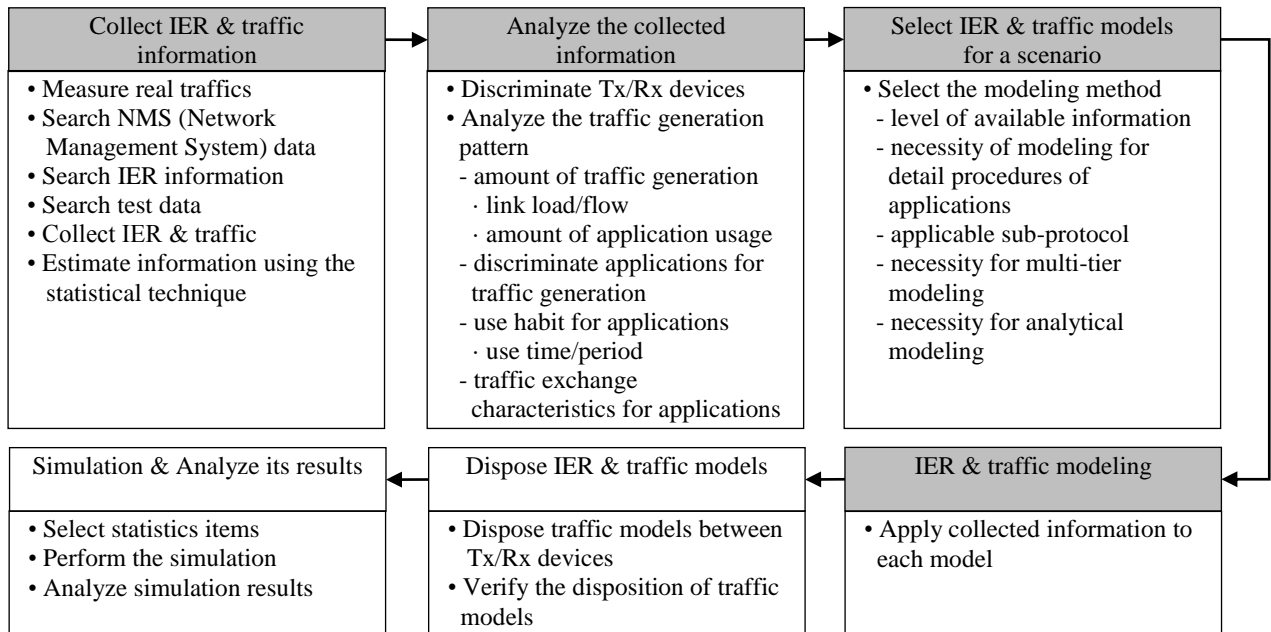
Collect IER & traffic information

• Measure real traffics
• Search NMS (Network Management System) data
• Search IER information
• Search test data
• Collect IER & traffic
• Estimate information using the statistical technique

Analyze the collected information

• Discriminate Tx/Rx devices
• Analyze the traffic generation pattern
- amount of traffic generation
· link load/flow
· amount of application usage
- discriminate applications for traffic generation
- use habit for applications
· use time/period
- traffic exchange characteristics for applications

Select IER & traffic models for a scenario

• Select the modeling method
- level of available information
- necessity of modeling for detail procedures of applications
- applicable sub-protocol
- necessity for multi-tier modeling
- necessity for analytical modeling

IER & traffic modeling

• Apply collected information to each model

Dispose IER & traffic models

• Dispose traffic models between Tx/Rx devices
• Verify the disposition of traffic models

Simulation & Analyze its results

• Select statistics items
• Perform the simulation
• Analyze simulation results